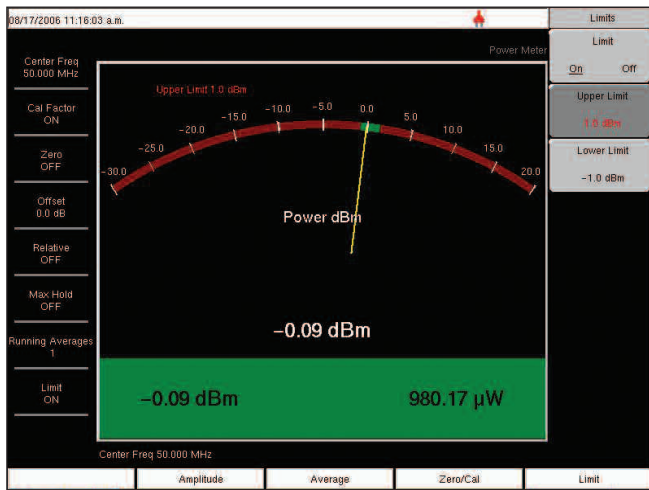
08/17/2006 11:16:03 a.m.

Limits

Limit
On Off

Upper Limit
1.0 dBm

Lower Limit
-1.0 dBm

Power Meter

Center Freq
50.000 MHz

Cal Factor
ON

Zero
OFF

Offset
0.0 dB

Relative
OFF

Max Hold
OFF

Running Averages
1

Limit
ON

Upper Limit 1.0 dBm

-30.0 -25.0 -20.0 -15.0 -10.0 -5.0 0.0 5.0 10.0 15.0 20.0

Power dBm

–0.09 dBm

–0.09 dBm

980.17 µW

Center Freq 50.000 MHz

Amplitude | Average | Zero/Cal | Limit